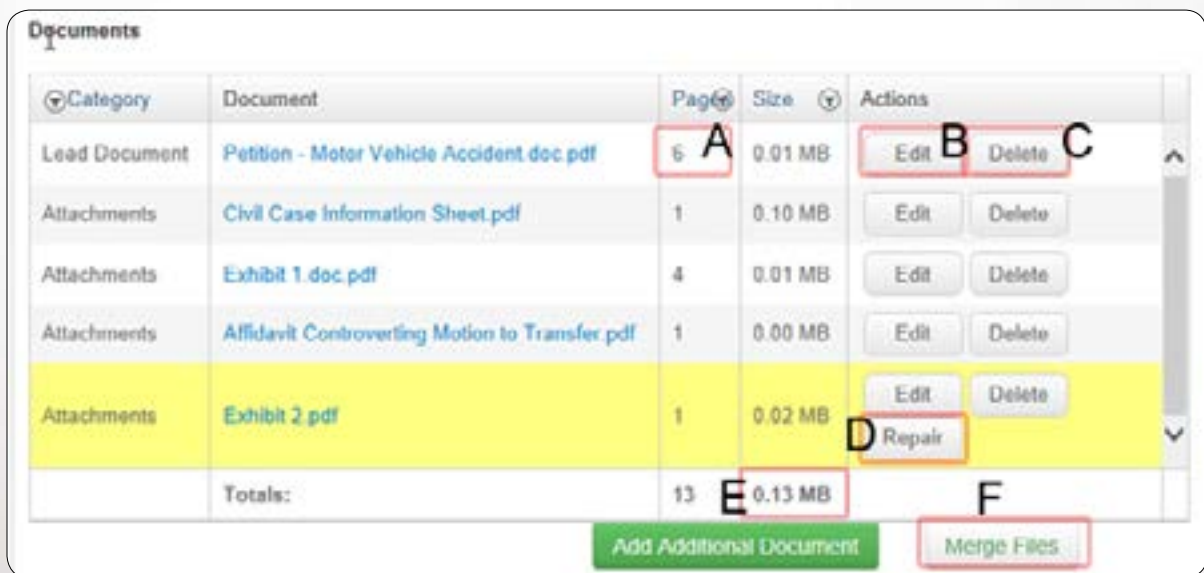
Documents

| Category | Document | Pages | Size | Actions |
|---|---|---|---|---|
| Lead Document | Petition - Motor Vehicle Accident.doc.pdf | 6 A | 0.01 MB | Edit B Delete C |
| Attachments | Civil Case Information Sheet.pdf | 1 | 0.10 MB | Edit Delete |
| Attachments | Exhibit 1.doc.pdf | 4 | 0.01 MB | Edit Delete |
| Attachments | Affidavit Controverting Motion to Transfer.pdf | 1 | 0.00 MB | Edit Delete |
| Attachments | Exhibit 2.pdf | 1 | 0.02 MB | Edit Delete D Repair |
| | Totals: | 13 | E 0.13 MB | F |

Add Additional Document

Merge Files